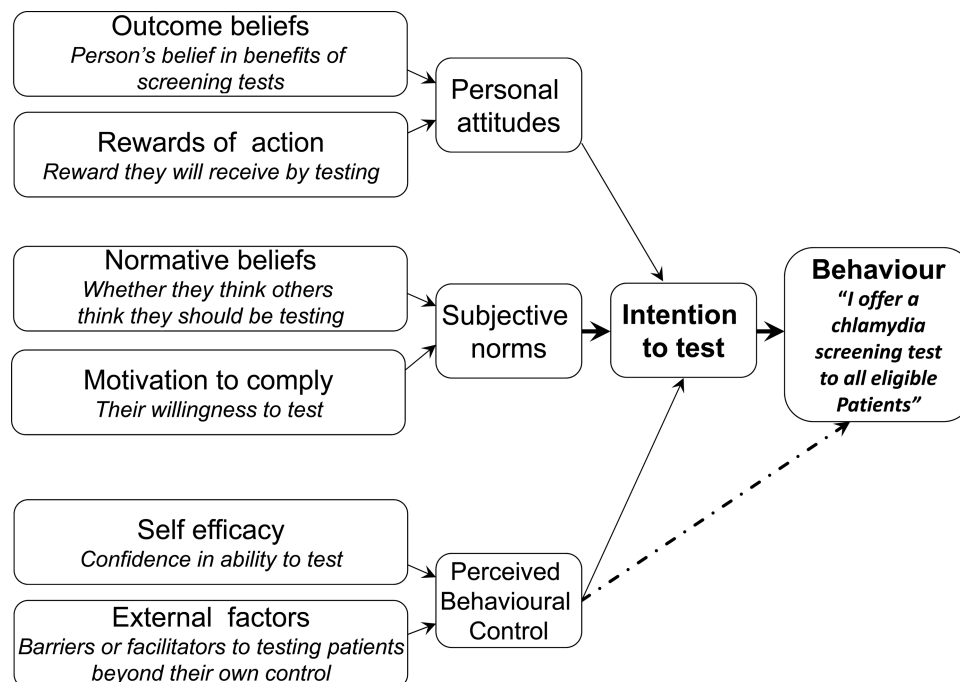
Outcome beliefs
*Person's belief in benefits of screening tests*

Rewards of action
*Reward they will receive by testing*

Personal attitudes

Normative beliefs
*Whether they think others think they should be testing*

Motivation to comply
*Their willingness to test*

Subjective norms

**Intention to test**

**Behaviour**
***"I offer a chlamydia screening test to all eligible Patients"***

Self efficacy
*Confidence in ability to test*

External factors
*Barriers or facilitators to testing patients beyond their own control*

Perceived Behavioural Control